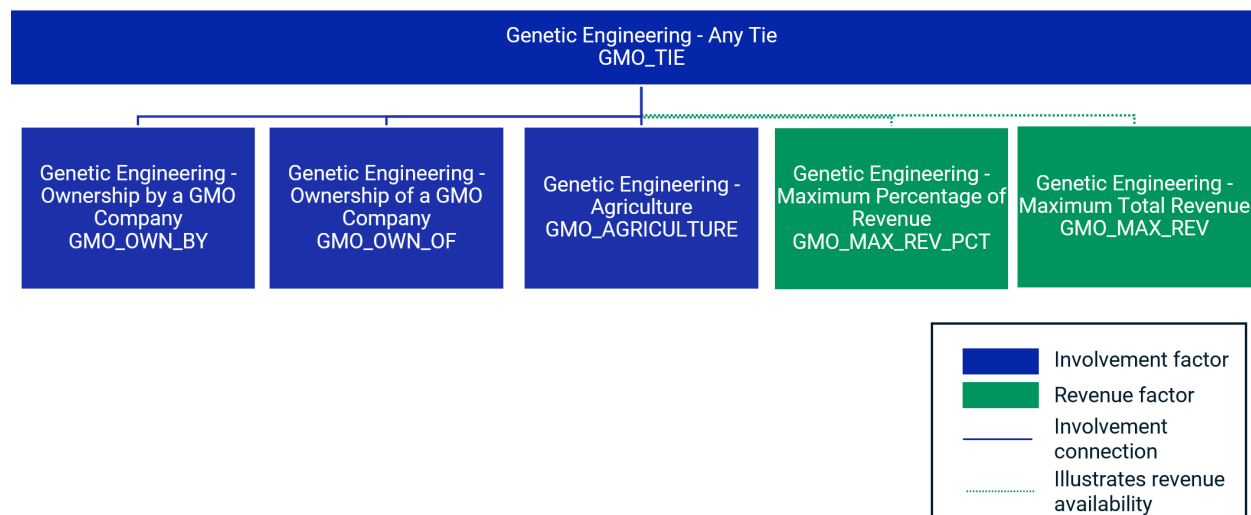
Genetic Engineering - Any Tie
GMO_TIE

Genetic Engineering - Ownership by a GMO Company
GMO_OWN_BY

Genetic Engineering - Ownership of a GMO Company
GMO_OWN_OF

Genetic Engineering - Agriculture
GMO_AGRICULTURE

Genetic Engineering - Maximum Percentage of Revenue
GMO_MAX_REV_PCT

Genetic Engineering - Maximum Total Revenue
GMO_MAX_REV

Involvement factor
Revenue factor
Involvement connection
Illustrates revenue availability